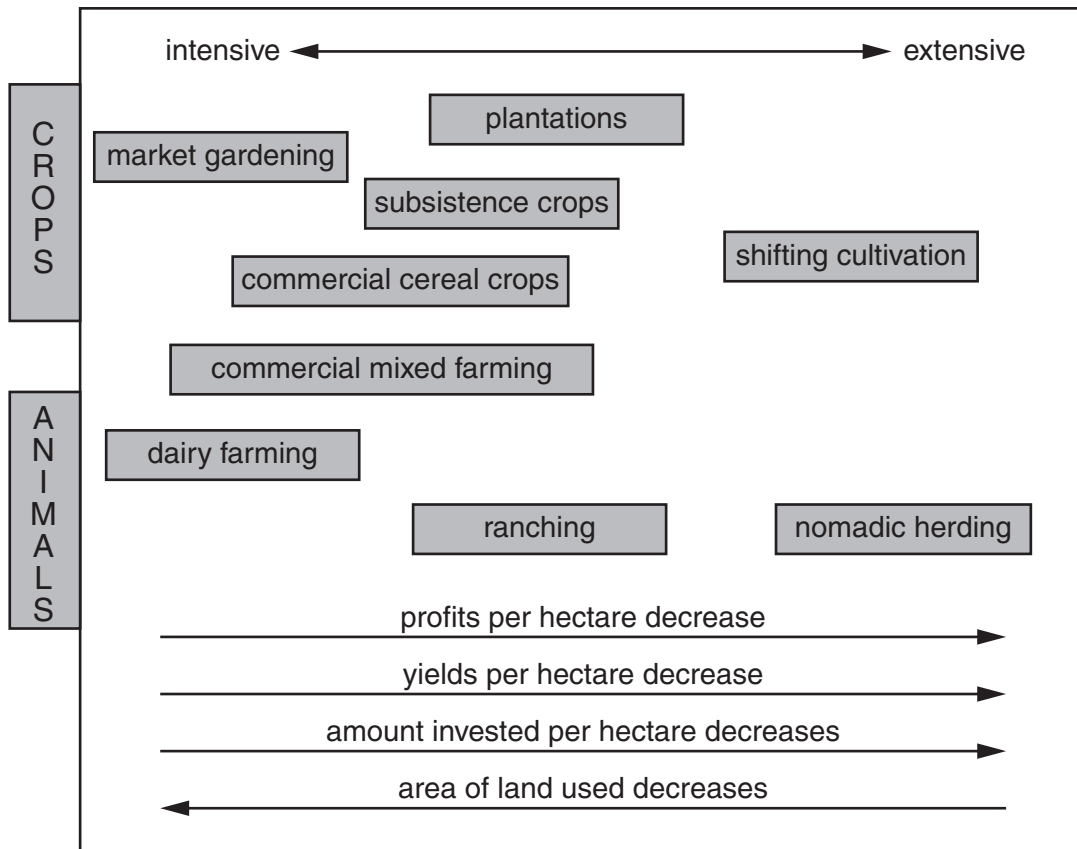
intensive extensive

CROPS

plantations

market gardening

subsistence crops

shifting cultivation

commercial cereal crops

commercial mixed farming

ANIMALS

dairy farming

ranching

nomadic herding

profits per hectare decrease

yields per hectare decrease

amount invested per hectare decreases

area of land used decreases